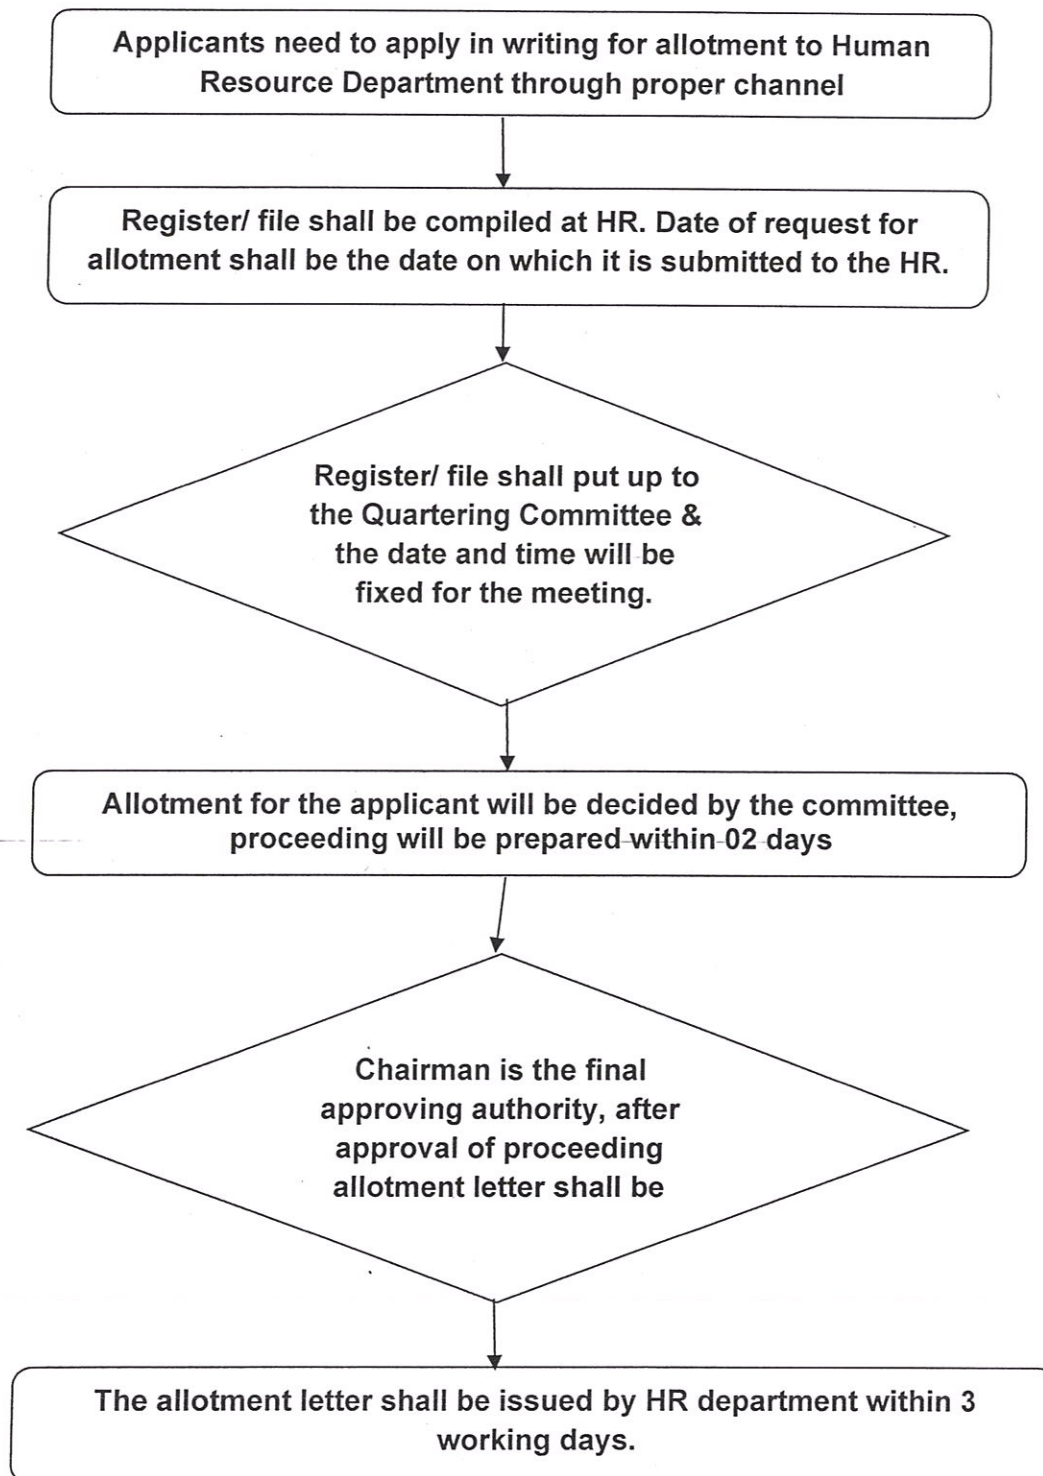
Applicants need to apply in writing for allotment to Human Resource Department through proper channel

Register/ file shall be compiled at HR. Date of request for allotment shall be the date on which it is submitted to the HR.

Register/ file shall put up to the Quartering Committee & the date and time will be fixed for the meeting.

Allotment for the applicant will be decided by the committee, proceeding will be prepared within 02 days

Chairman is the final approving authority, after approval of proceeding allotment letter shall be

The allotment letter shall be issued by HR department within 3 working days.